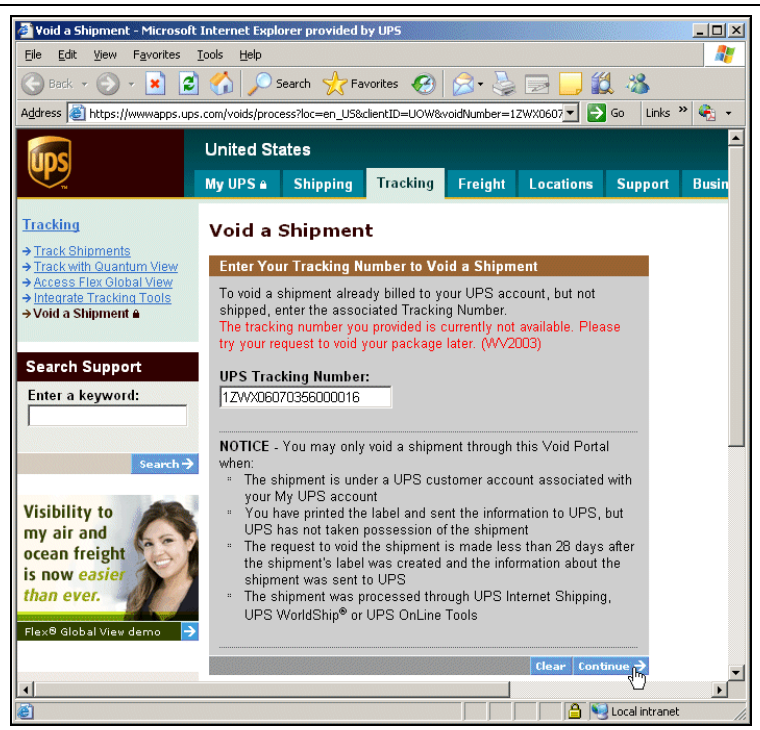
Void a Shipment - Microsoft Internet Explorer provided by UPS

File Edit View Favorites Tools Help

Back Search Favorites

Address https://wwwapps.ups.com/voids/process?loc=en_US&clientID=UOW&voidNumber=1ZWX0607 Go Links »

UPS

United States

My UPS Shipping Tracking Freight Locations Support Busin

Tracking
→ Track Shipments
→ Track with Quantum View
→ Access Flex Global View
→ Integrate Tracking Tools
→ Void a Shipment

Search Support
Enter a keyword:
Search

Visibility to my air and ocean freight is now easier than ever.
Flex® Global View demo

Void a Shipment

Enter Your Tracking Number to Void a Shipment

To void a shipment already billed to your UPS account, but not shipped, enter the associated Tracking Number.
The tracking number you provided is currently not available. Please try your request to void your package later. (WV2003)

UPS Tracking Number:
1ZWX06070356000016

NOTICE - You may only void a shipment through this Void Portal when:
- The shipment is under a UPS customer account associated with your My UPS account
- You have printed the label and sent the information to UPS, but UPS has not taken possession of the shipment
- The request to void the shipment is made less than 28 days after the shipment's label was created and the information about the shipment was sent to UPS
- The shipment was processed through UPS Internet Shipping, UPS WorldShip® or UPS OnLine Tools

Clear Continue

Local intranet